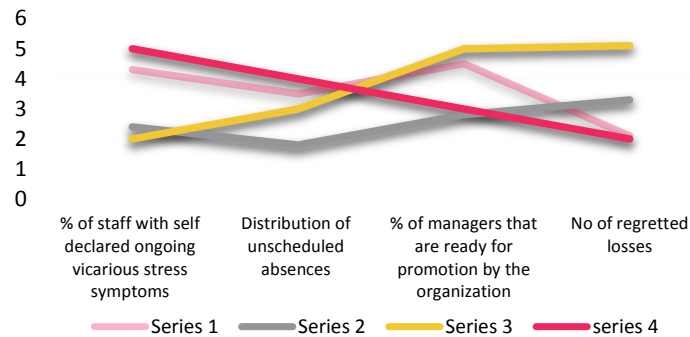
6
5
4
3
2
1
0

% of staff with self declared ongoing vicarious stress symptoms

Distribution of unscheduled absences

% of managers that are ready for promotion by the organization

No of regretted losses

Series 1
Series 2
Series 3
series 4